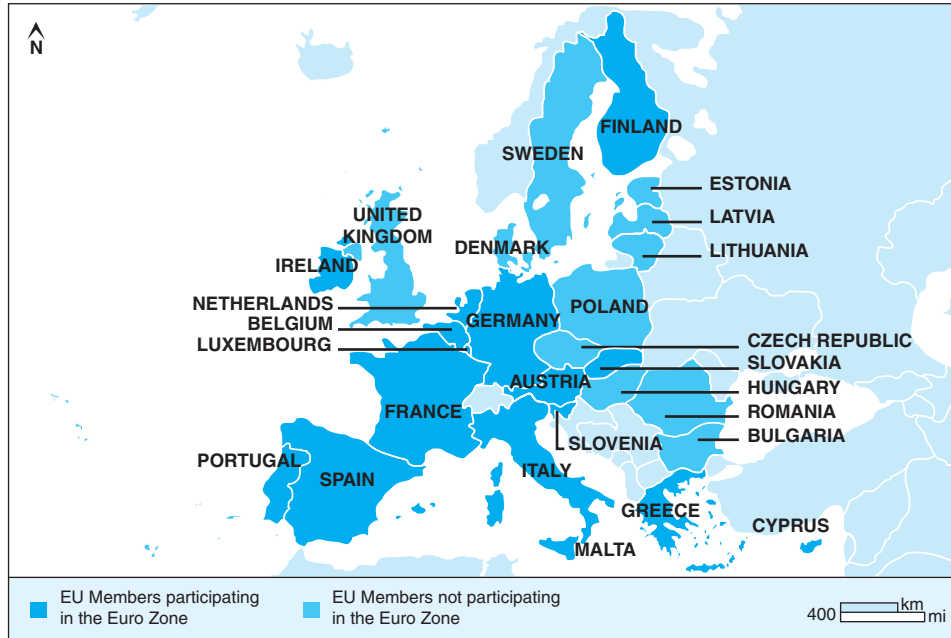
N

FINLAND
SWEDEN
ESTONIA
LATVIA
LITHUANIA
UNITED KINGDOM
DENMARK
IRELAND
NETHERLANDS
BELGIUM
LUXEMBOURG
GERMANY
POLAND
CZECH REPUBLIC
SLOVAKIA
AUSTRIA
HUNGARY
FRANCE
ROMANIA
SLOVENIA
BULGARIA
PORTUGAL
SPAIN
ITALY
GREECE
CYPRUS
MALTA

EU Members participating in the Euro Zone
EU Members not participating in the Euro Zone
400 km mi